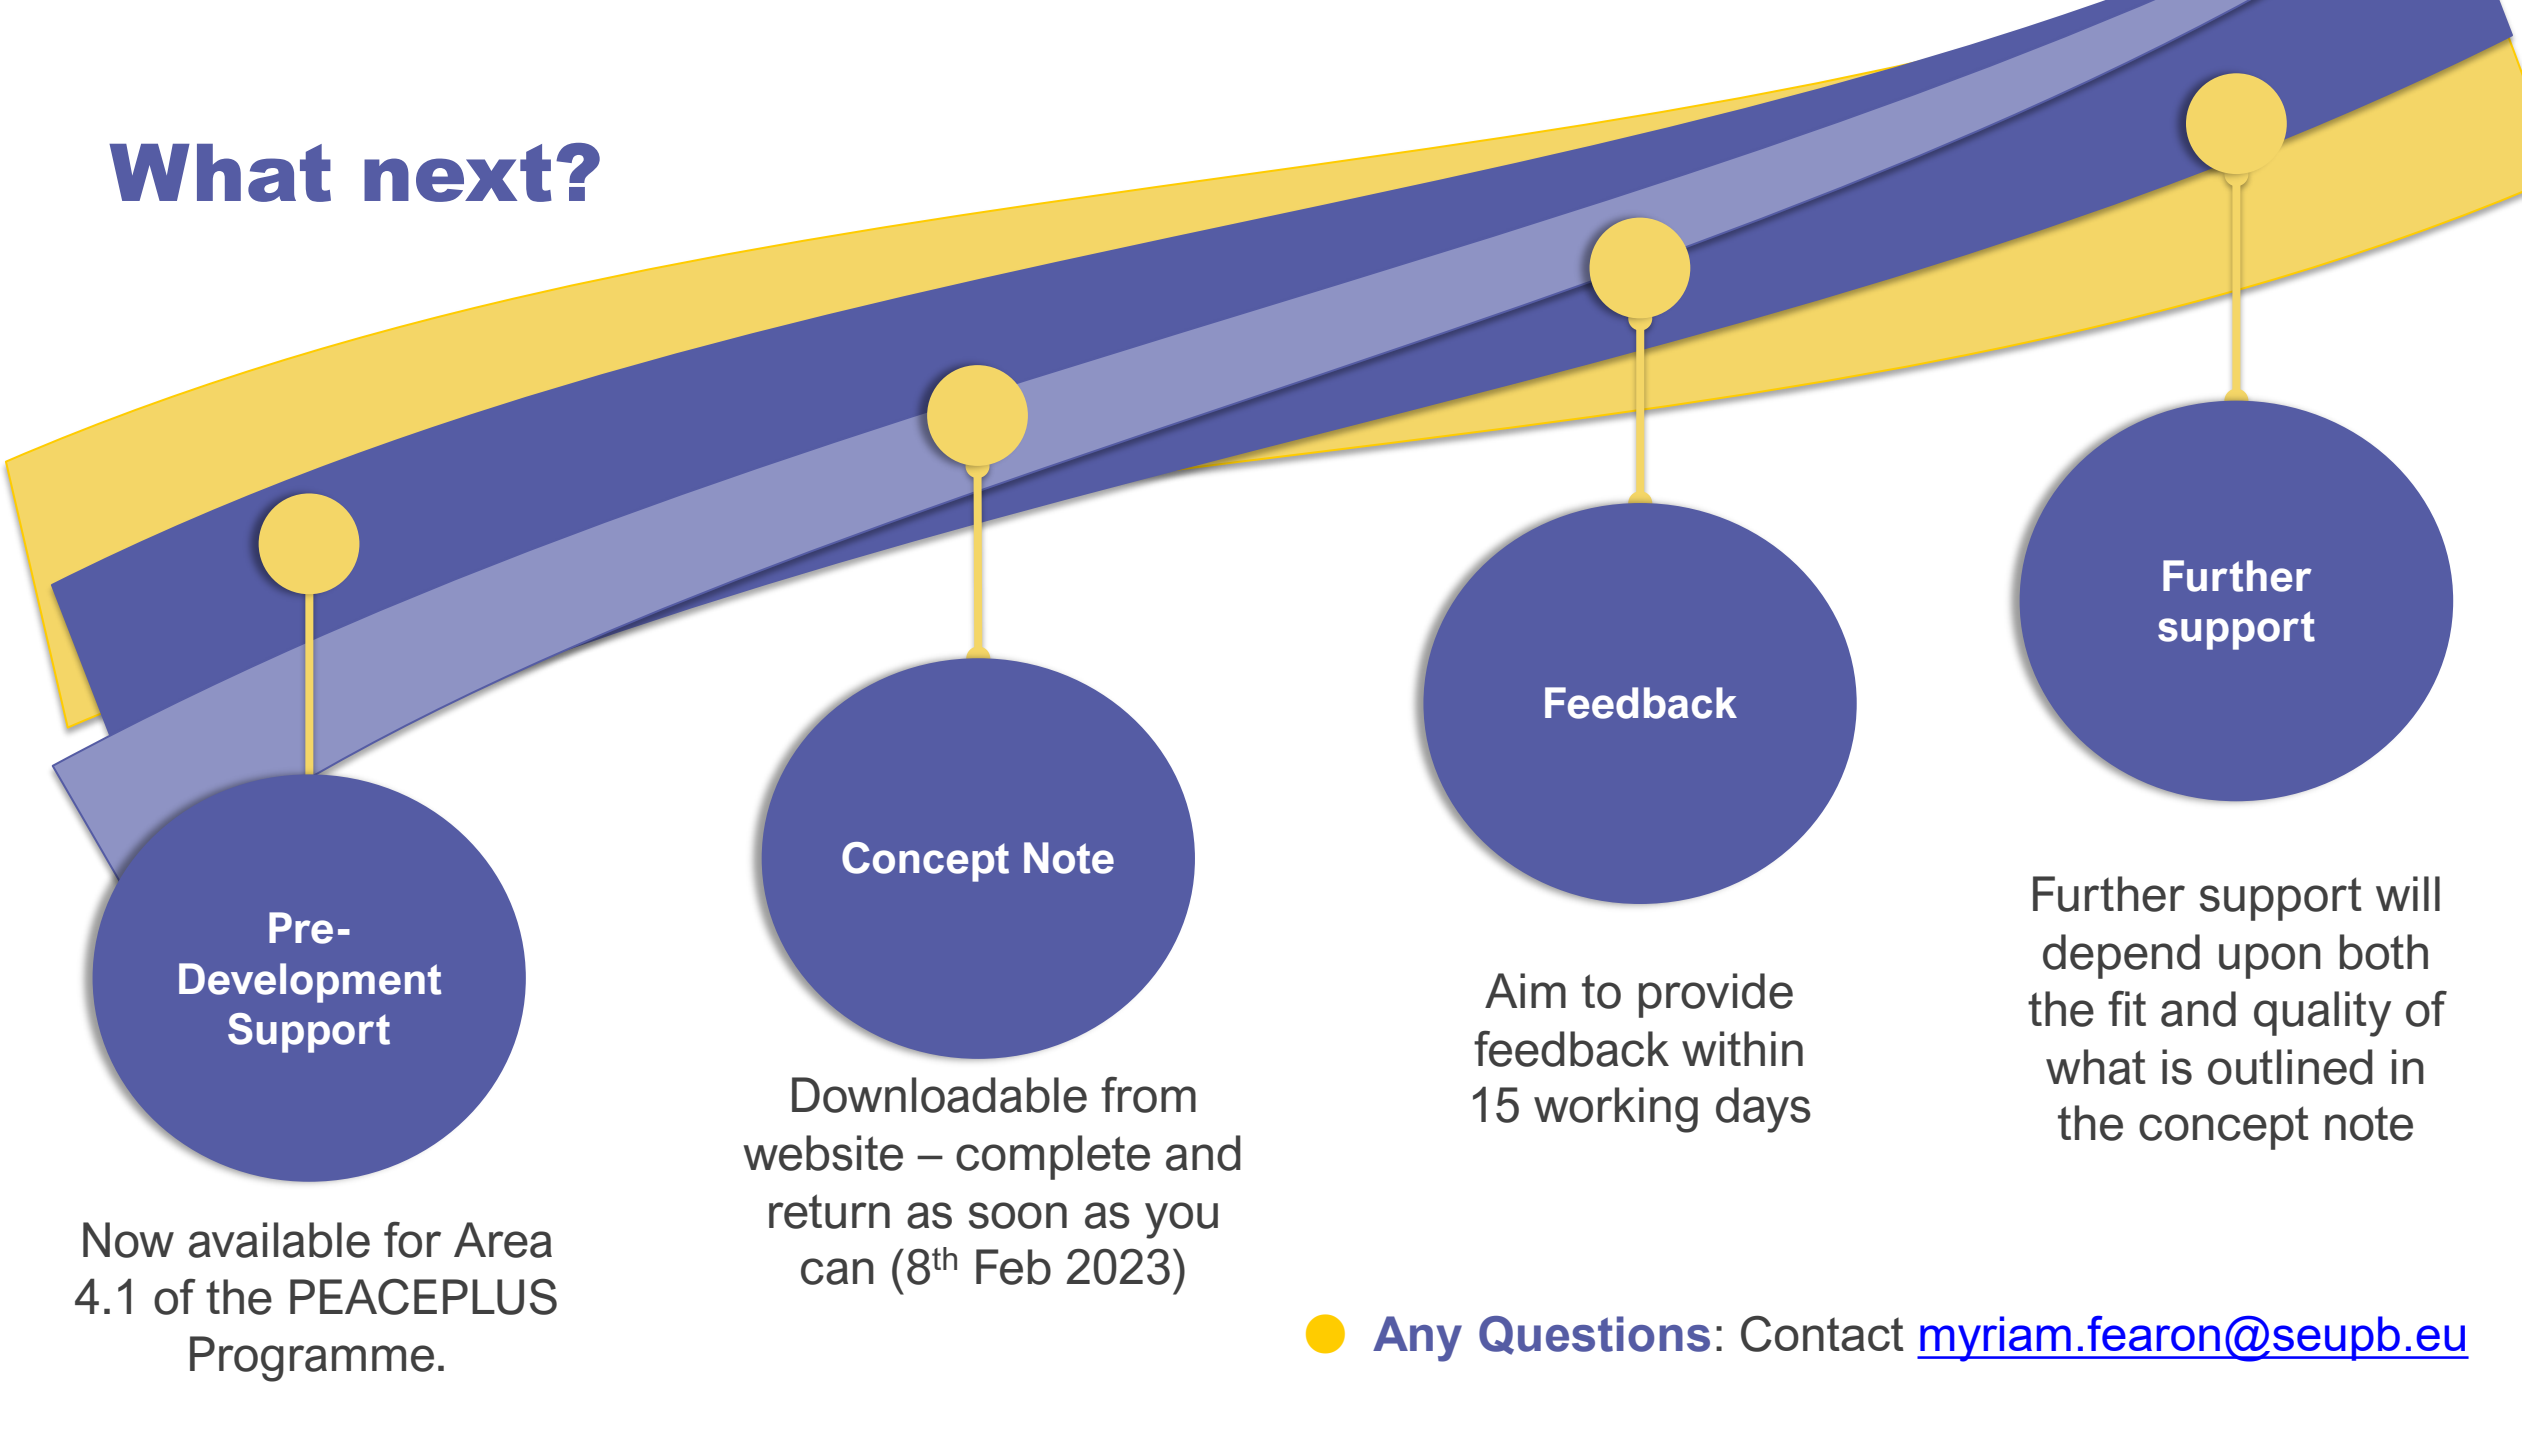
What next?

Pre-Development Support

Now available for Area 4.1 of the PEACEPLUS Programme.

Concept Note

Downloadable from website – complete and return as soon as you can (8$^{th}$ Feb 2023)

Feedback

Aim to provide feedback within 15 working days

Further support

Further support will depend upon both the fit and quality of what is outlined in the concept note

Any Questions: Contact myriam.fearon@seupb.eu